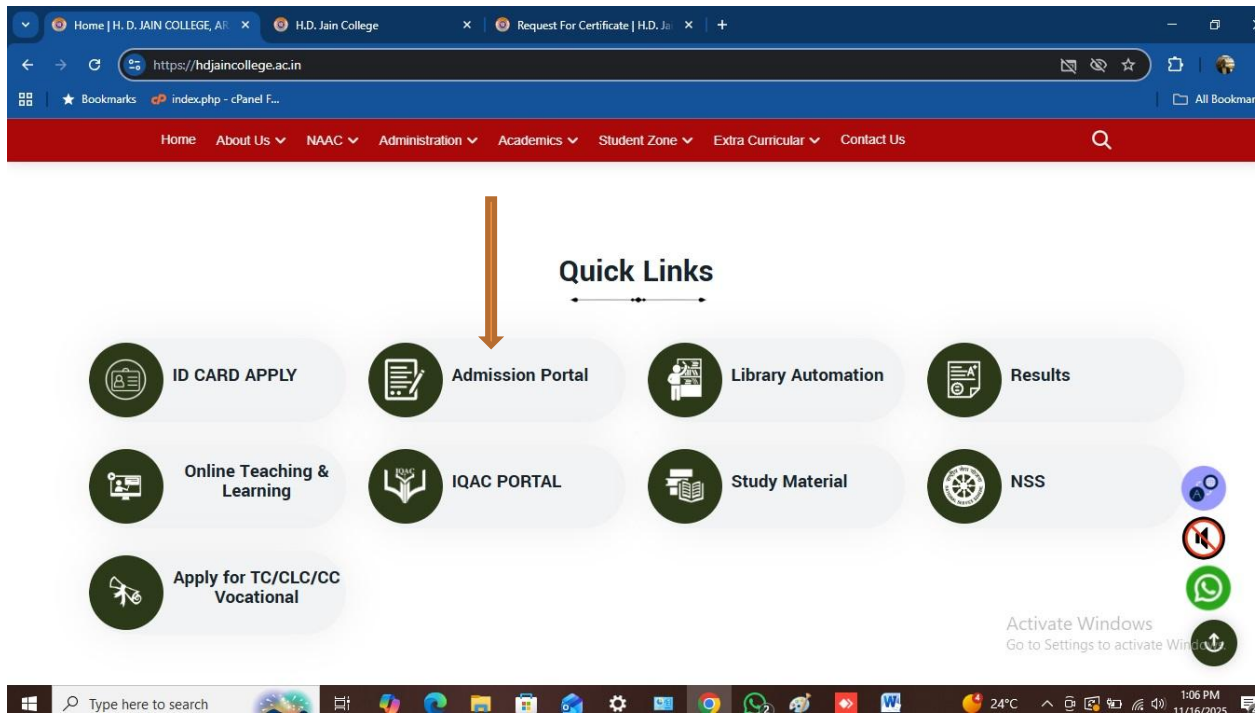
Home | H. D. JAIN COLLEGE, AR ×
H.D. Jain College ×
Request For Certificate | H.D. Ja ×
+

https://hdjaincollege.ac.in

Bookmarks
index.php - cPanel F...
All Bookmar

Home About Us NAAC Administration Academics Student Zone Extra Curricular Contact Us

Quick Links

ID CARD APPLY
Admission Portal
Library Automation
Results
Online Teaching & Learning
IQAC PORTAL
Study Material
NSS
Apply for TC/CLC/CC Vocational

Activate Windows
Go to Settings to activate Windo

Type here to search
24°C
1:06 PM
11/16/2025